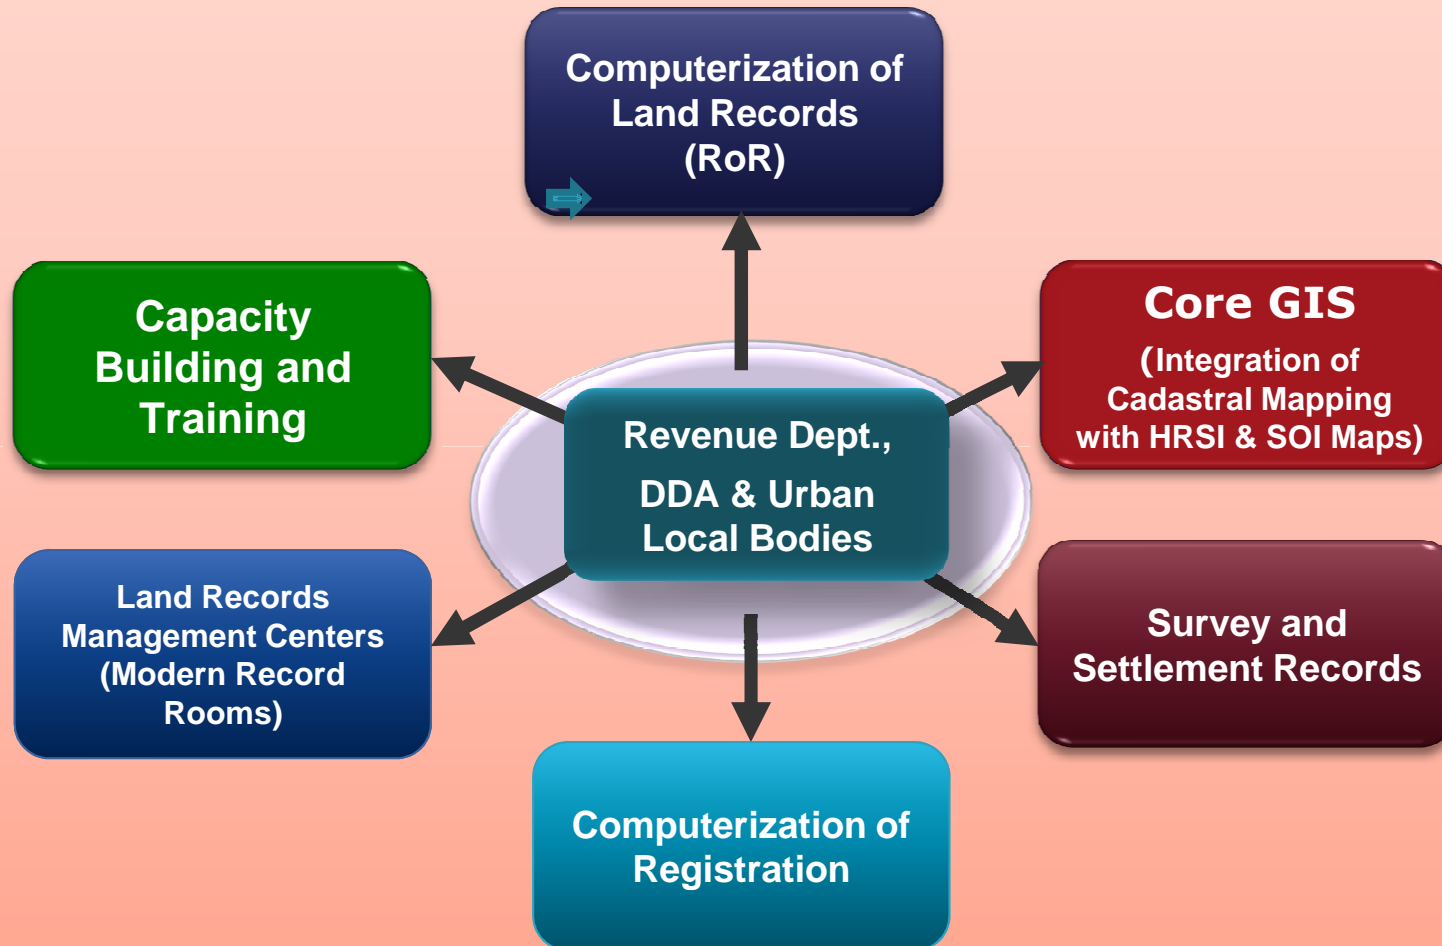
Computerization of Land Records (RoR)

Capacity Building and Training

Revenue Dept., DDA & Urban Local Bodies

Core GIS
(Integration of Cadastral Mapping with HRSI & SOI Maps)

Land Records Management Centers (Modern Record Rooms)

Survey and Settlement Records

Computerization of Registration